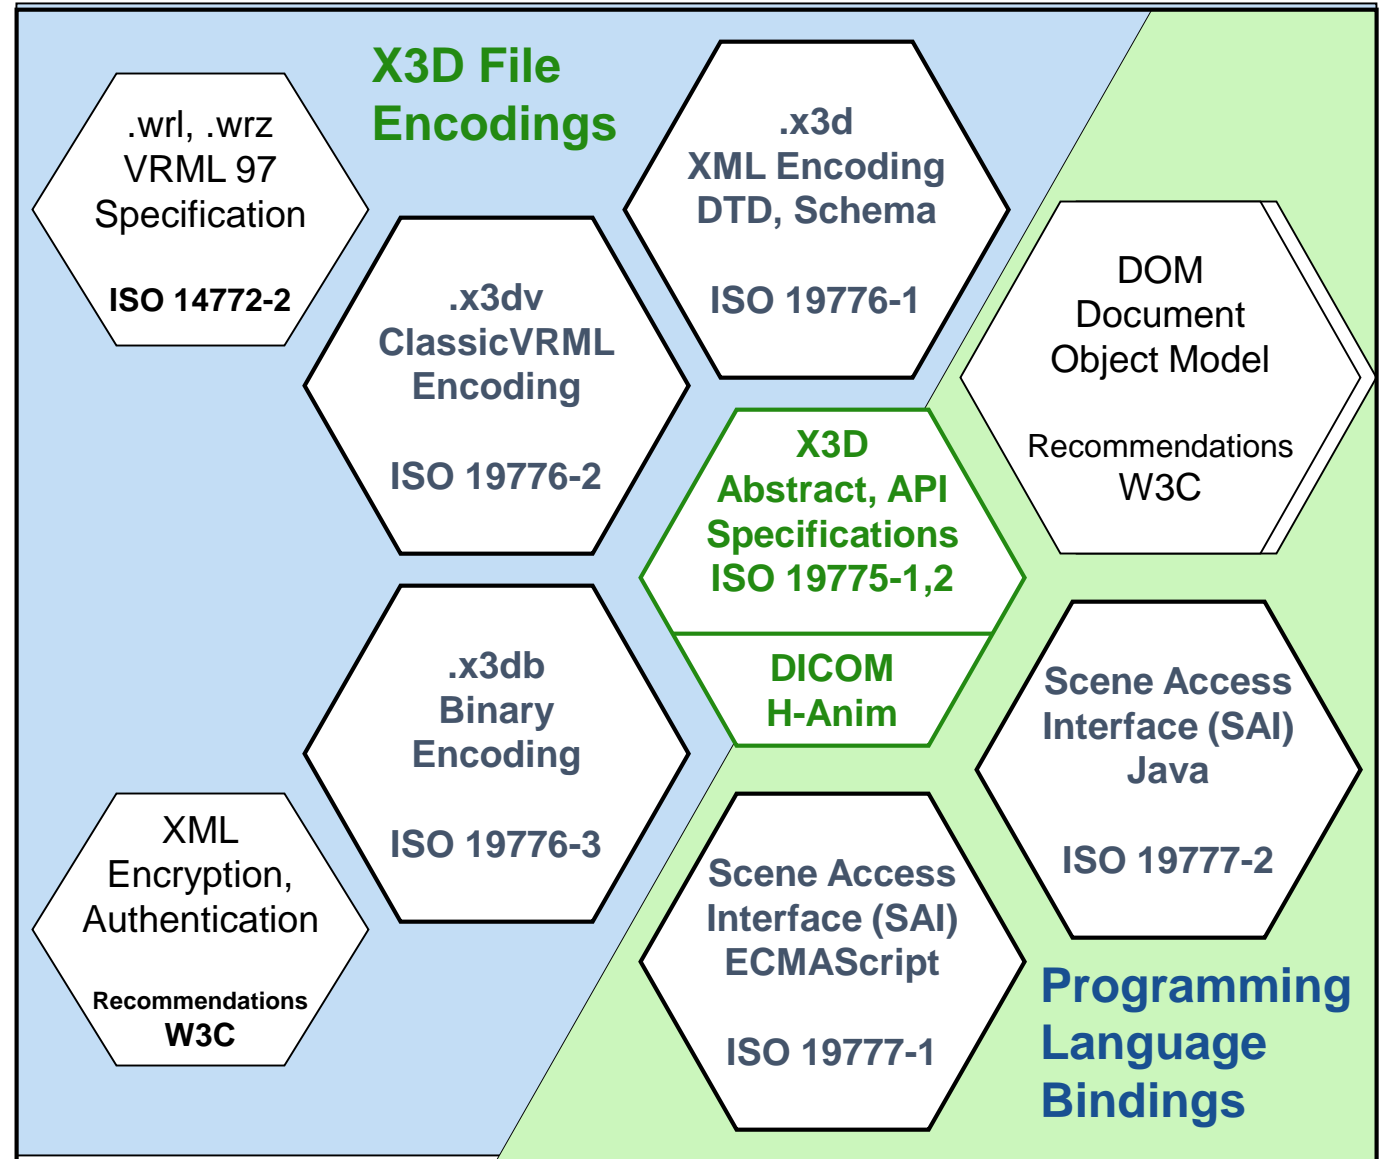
X3D File Encodings

.wrl, .wrz
VRML 97
Specification

ISO 14772-2

.x3d
XML Encoding
DTD, Schema

ISO 19776-1

.x3dv
ClassicVRML
Encoding

ISO 19776-2

DOM
Document
Object Model

Recommendations
W3C

X3D
Abstract, API
Specifications
ISO 19775-1,2

DICOM
H-Anim

.x3db
Binary
Encoding

ISO 19776-3

Scene Access
Interface (SAI)
Java

ISO 19777-2

XML
Encryption,
Authentication

Recommendations
W3C

Scene Access
Interface (SAI)
ECMAScript

ISO 19777-1

Programming
Language
Bindings